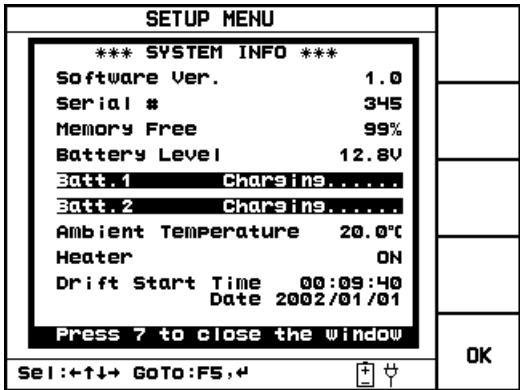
SETUP MENU

*** SYSTEM INFO ***

| | |
|---|---|
| Software Ver. | 1.0 |
| Serial # | 345 |
| Memory Free | 99% |
| Battery Level | 12.8V |
| Batt.1 | Charging...... |
| Batt.2 | Charging...... |
| Ambient Temperature | 20.0°C |
| Heater | ON |
| Drift Start Time | 00:09:40 |
| Date | 2002/01/01 |

Press 7 to close the window

Sel:←↑↓→ GoTo:F5,↵

OK